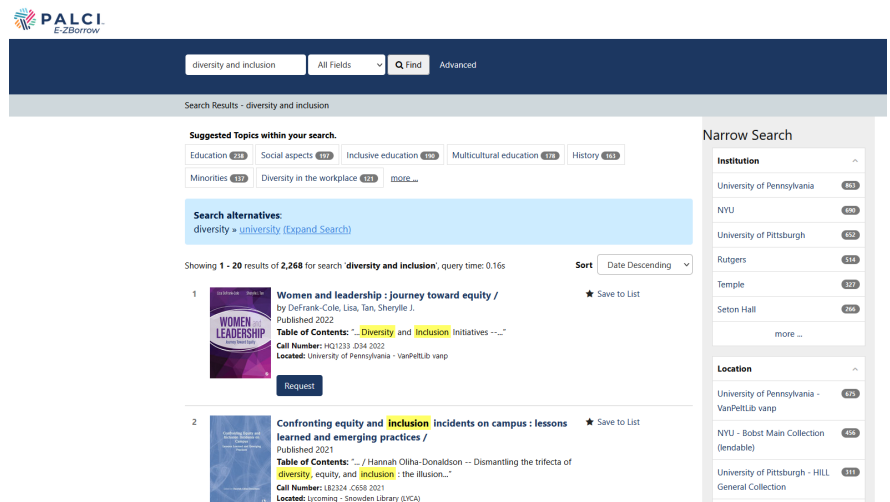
PALCI
E-ZBorrow

diversity and inclusion
All Fields
Find
Advanced

Search Results - diversity and inclusion

Suggested Topics within your search.
Education 238
Social aspects 197
Inclusive education 190
Multicultural education 178
History 163
Minorities 137
Diversity in the workplace 121
more ...

Search alternatives:
diversity » university (Expand Search)

Showing 1 - 20 results of 2,268 for search 'diversity and inclusion', query time: 0.16s

Sort
Date Descending

1
WOMEN AND LEADERSHIP
Women and leadership : journey toward equity /
by DeFrank-Cole, Lisa, Tan, Sherylle J.
Published 2022
Table of Contents: "... Diversity and Inclusion Initiatives --..."
Call Number: HQ1233 .D34 2022
Located: University of Pennsylvania - VanPeltLib vanp
Request
Save to List

2
Confronting equity and inclusion incidents on campus : lessons learned and emerging practices /
Published 2021
Table of Contents: "... / Hannah Oliha-Donaldson -- Dismantling the trifecta of diversity, equity, and inclusion : the illusion..."
Call Number: LB2324 .C658 2021
Located: Lycoming - Snowden Library (LYCA)
Save to List

Narrow Search

Institution
University of Pennsylvania 863
NYU 690
University of Pittsburgh 652
Rutgers 514
Temple 327
Seton Hall 266
more ...

Location
University of Pennsylvania - VanPeltLib vanp 675
NYU - Bobst Main Collection (lendable) 456
University of Pittsburgh - HILL General Collection 311